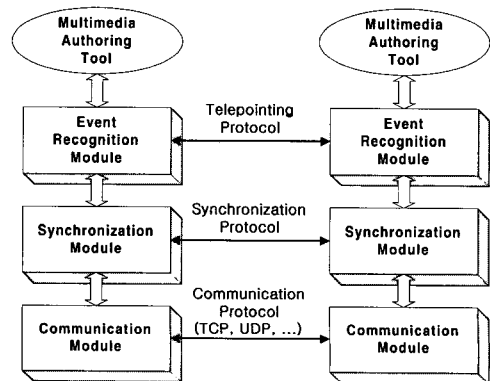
Multimedia Authoring Tool

Multimedia Authoring Tool

Event Recognition Module

Telepointing Protocol

Event Recognition Module

Synchronization Module

Synchronization Protocol

Synchronization Module

Communication Module

Communication Protocol (TCP, UDP, ...)

Communication Module